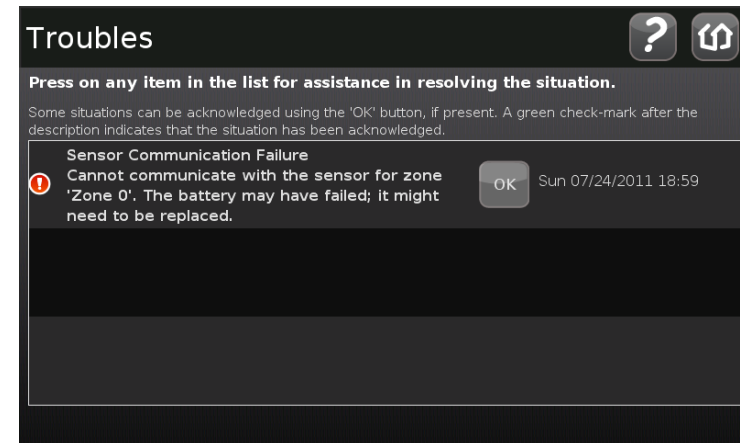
Troubles

?

Press on any item in the list for assistance in resolving the situation.

Some situations can be acknowledged using the 'OK' button, if present. A green check-mark after the description indicates that the situation has been acknowledged.

!

Sensor Communication Failure
Cannot communicate with the sensor for zone 'Zone 0'. The battery may have failed; it might need to be replaced.

OK

Sun 07/24/2011 18:59